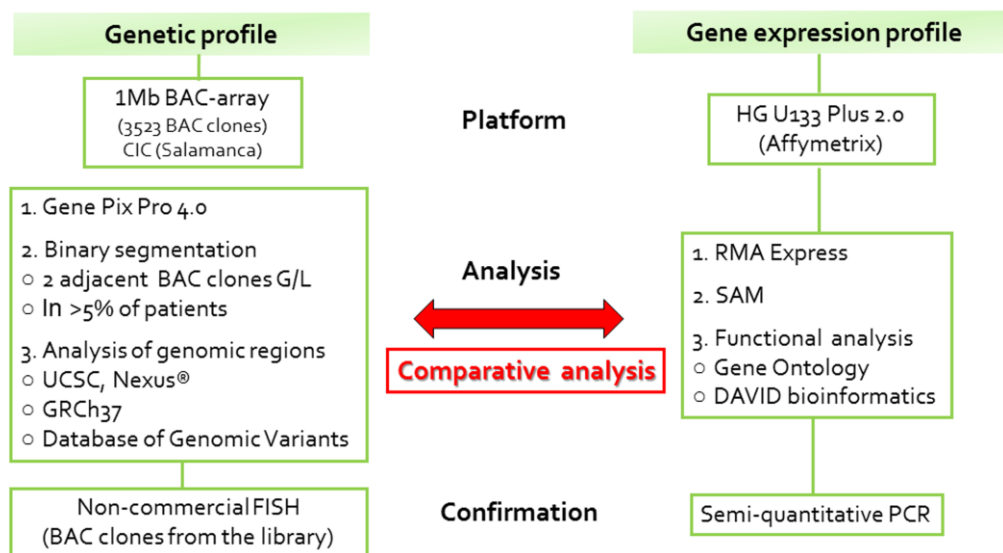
Genetic profile

Gene expression profile

1Mb BAC-array
(3523 BAC clones)
CIC (Salamanca)

Platform

HG U133 Plus 2.0
(Affymetrix)

1. Gene Pix Pro 4.0
2. Binary segmentation
○ 2 adjacent BAC clones G/L
○ In >5% of patients
3. Analysis of genomic regions
○ UCSC, Nexus®
○ GRCh37
○ Database of Genomic Variants

Analysis

Comparative analysis

1. RMA Express
2. SAM
3. Functional analysis
○ Gene Ontology
○ DAVID bioinformatics

Non-commercial FISH
(BAC clones from the library)

Confirmation

Semi-quantitative PCR